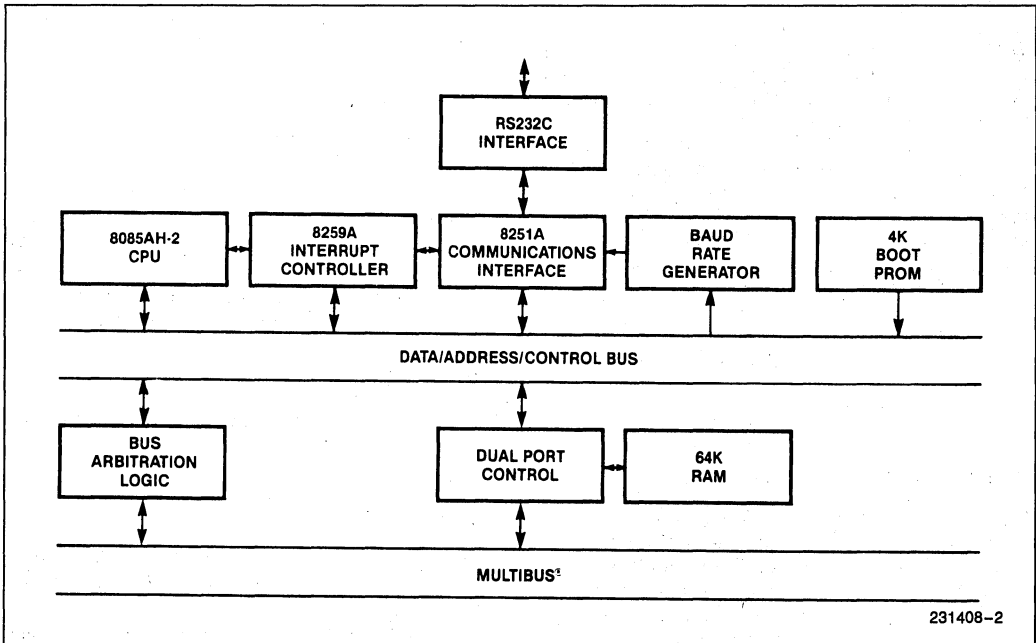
RS232C INTERFACE

8085AH-2 CPU

8259A INTERRUPT CONTROLLER

8251A COMMUNICATIONS INTERFACE

BAUD RATE GENERATOR

4K BOOT PROM

DATA/ADDRESS/CONTROL BUS

BUS ARBITRATION LOGIC

DUAL PORT CONTROL

64K RAM

MULTIBUS$^{1}$

231408–2